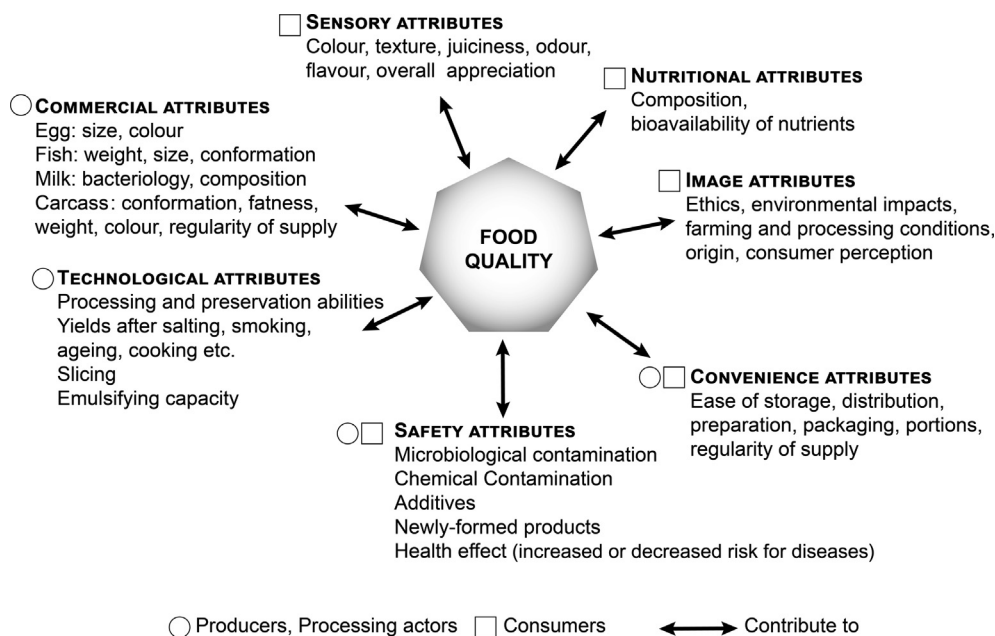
SENSORY ATTRIBUTES
Colour, texture, juiciness, odour, flavour, overall appreciation

NUTRITIONAL ATTRIBUTES
Composition, bioavailability of nutrients

COMMERCIAL ATTRIBUTES
Egg: size, colour
Fish: weight, size, conformation
Milk: bacteriology, composition
Carcass: conformation, fatness, weight, colour, regularity of supply

IMAGE ATTRIBUTES
Ethics, environmental impacts, farming and processing conditions, origin, consumer perception

FOOD QUALITY

TECHNOLOGICAL ATTRIBUTES
Processing and preservation abilities
Yields after salting, smoking, ageing, cooking etc.
Slicing
Emulsifying capacity

CONVENIENCE ATTRIBUTES
Ease of storage, distribution, preparation, packaging, portions, regularity of supply

SAFETY ATTRIBUTES
Microbiological contamination
Chemical Contamination
Additives
Newly-formed products
Health effect (increased or decreased risk for diseases)

Producers, Processing actors Consumers Contribute to